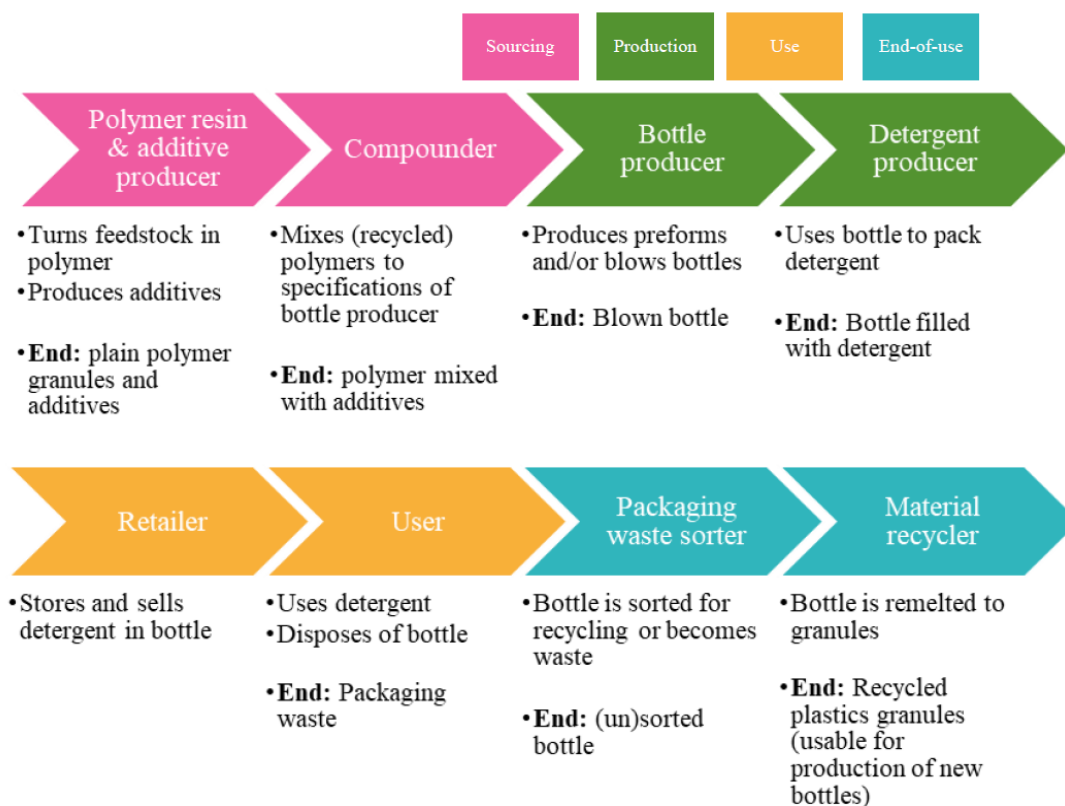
Sourcing Production Use End-of-use

Polymer resin & additive producer

Compounder

Bottle producer

Detergent producer

•Turns feedstock in polymer
•Produces additives

•**End:** plain polymer granules and additives

•Mixes (recycled) polymers to specifications of bottle producer

•**End:** polymer mixed with additives

•Produces preforms and/or blows bottles

•**End:** Blown bottle

•Uses bottle to pack detergent

•**End:** Bottle filled with detergent

Retailer

User

Packaging waste sorter

Material recycler

•Stores and sells detergent in bottle

•Uses detergent
•Disposes of bottle

•**End:** Packaging waste

•Bottle is sorted for recycling or becomes waste

•**End:** (un)sorted bottle

•Bottle is remelted to granules

•**End:** Recycled plastics granules (usable for production of new bottles)